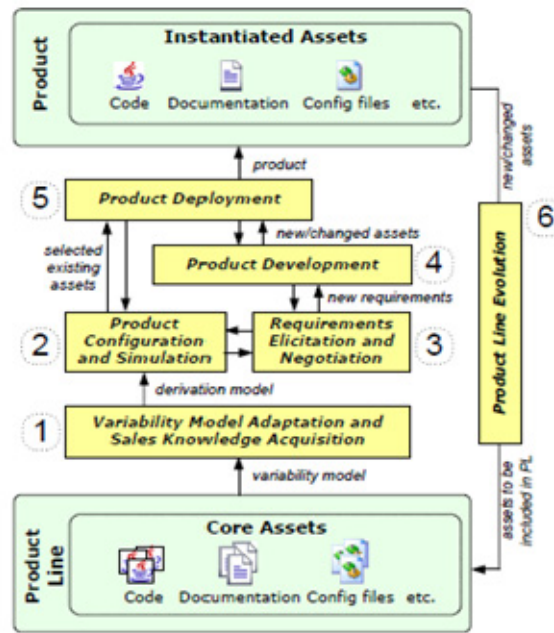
Product

Instantiated Assets

Code Documentation Config files etc.

product

new/changed assets

5 Product Deployment

new/changed assets

selected existing assets

Product Development 4

new requirements

6

Product Line Evolution

2 Product Configuration and Simulation

Requirements Elicitation and Negotiation 3

derivation model

1 Variability Model Adaptation and Sales Knowledge Acquisition

variability model

assets to be included in PL

Product Line

Core Assets

Code Documentation Config files etc.